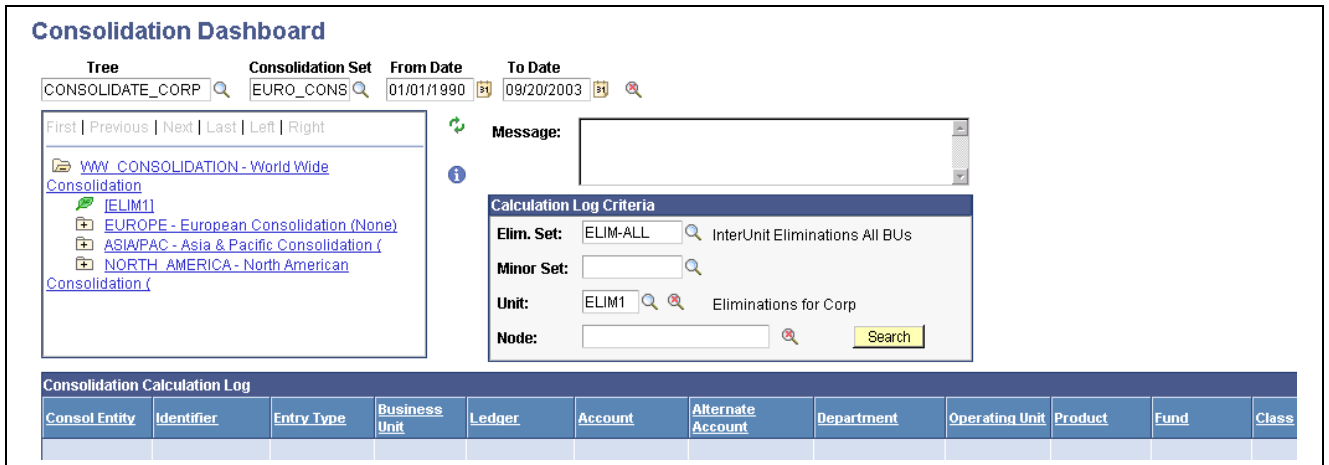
Consolidation Dashboard

Tree
CONSOLIDATE_CORP

Consolidation Set
EURO_CONS

From Date
01/01/1990

To Date
09/20/2003

First | Previous | Next | Last | Left | Right

WW_CONSOLIDATION - World Wide Consolidation
[ELIM1]
EUROPE - European Consolidation (None)
ASIA/PAC - Asia & Pacific Consolidation (
NORTH_AMERICA - North American Consolidation (

Message:

Calculation Log Criteria

Elim. Set: ELIM-ALL InterUnit Eliminations All BUs

Minor Set:

Unit: ELIM1 Eliminations for Corp

Node:

Search

Consolidation Calculation Log

| Consol Entity | Identifier | Entry Type | Business Unit | Ledger | Account | Alternate Account | Department | Operating Unit | Product | Fund | Class |
|---|---|---|---|---|---|---|---|---|---|---|---|
| | | | | | | | | | | | |